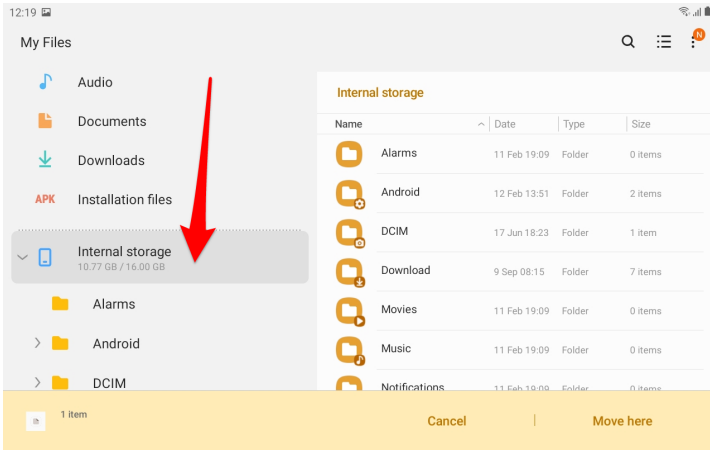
12:19

My Files

N

Audio

Documents

Downloads

APK Installation files

Internal storage
10.77 GB / 16.00 GB

Alarms

Android

DCIM

Internal storage

| Name | Date | Type | Size |
|---|---|---|---|
| Alarms | 11 Feb 19:09 | Folder | 0 items |
| Android | 12 Feb 13:51 | Folder | 2 items |
| DCIM | 17 Jun 18:23 | Folder | 1 item |
| Download | 9 Sep 08:15 | Folder | 7 items |
| Movies | 11 Feb 19:09 | Folder | 0 items |
| Music | 11 Feb 19:09 | Folder | 0 items |
| Notifications | 11 Feb 19:09 | Folder | 0 items |

1 item

Cancel

Move here